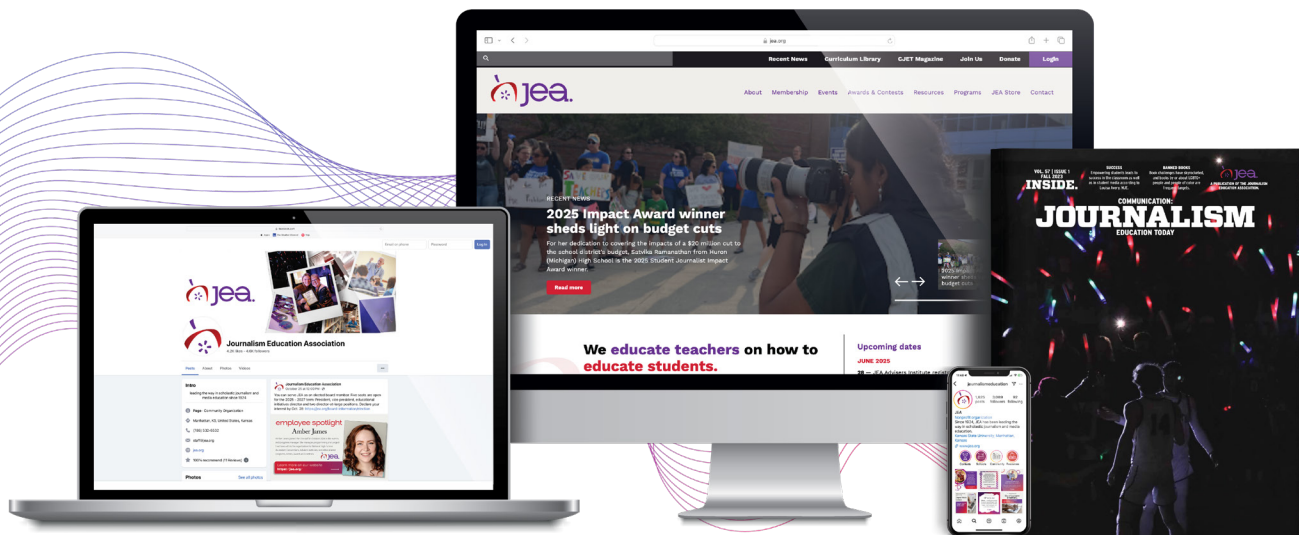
jea.org

Recent News Curriculum Library CJET Magazine Join Us Donate Login

jea.

About Membership Events Awards & Contests Resources Programs JEA Store Contact

RECENT NEWS

2025 Impact Award winner sheds light on budget cuts

For her dedication to covering the impacts of a $20 million cut to the school district's budget, Sathvika Ramanathan from Huron (Michigan) High School is the 2025 Student Journalist Impact Award winner.

Read more

We educate teachers on how to educate students.

Upcoming dates

JUNE 2025

28 — JEA Advisers Institute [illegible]

jea.

Journalism Education Association

Posts About Photos Videos

Intro

Page · Community Organization

Manhattan, KS, United States, Kansas

jea.org

Photos

See all photos

Journalism Education Association

employee spotlight

Amber James

jea.

VOL. 57 | ISSUE 1 FALL 2023

INSIDE.

jea.

A PUBLICATION OF THE JOURNALISM EDUCATION ASSOCIATION

COMMUNICATION:

JOURNALISM

EDUCATION TODAY

journalismeducation

JEA